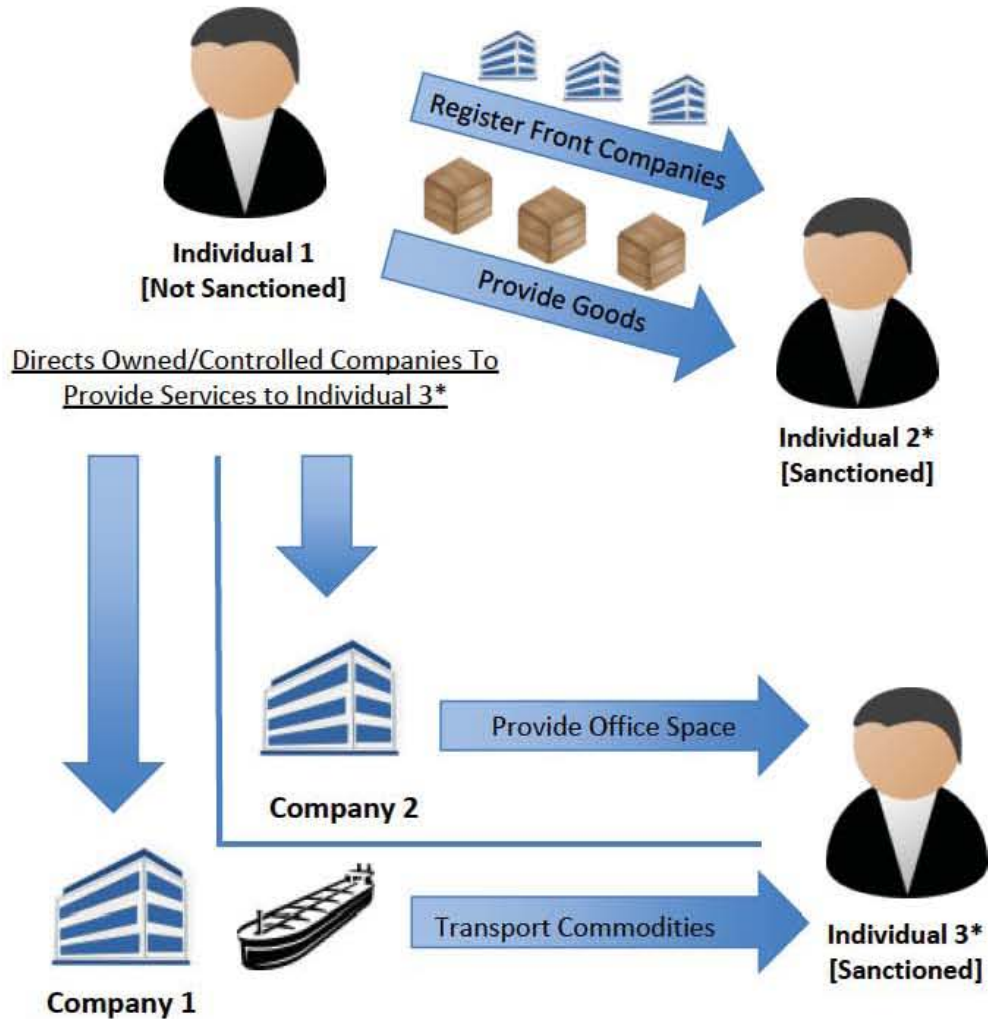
Individual 1
[Not Sanctioned]

Register Front Companies

Provide Goods

Individual 2*
[Sanctioned]

Directs Owned/Controlled Companies To Provide Services to Individual 3*

Company 2

Provide Office Space

Company 1

Transport Commodities

Individual 3*
[Sanctioned]